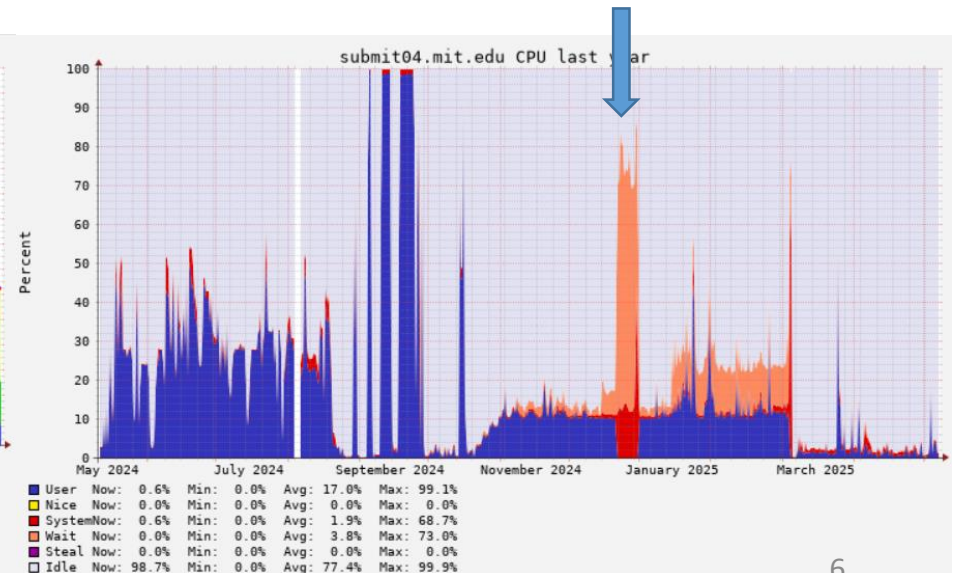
submit04.mit.edu CPU last y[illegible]ar

Percent

100
90
80
70
60
50
40
30
20
10
0

May 2024 July 2024 September 2024 November 2024 January 2025 March 2025

| | Now: | Min: | Avg: | Max: |
|---|---|---|---|---|
| User | 0.6% | 0.0% | 17.0% | 99.1% |
| Nice | 0.0% | 0.0% | 0.0% | 0.0% |
| System | 0.6% | 0.0% | 1.9% | 68.7% |
| Wait | 0.0% | 0.0% | 3.8% | 73.0% |
| Steal | 0.0% | 0.0% | 0.0% | 0.0% |
| Idle | 98.7% | 0.0% | 77.4% | 99.9% |

6